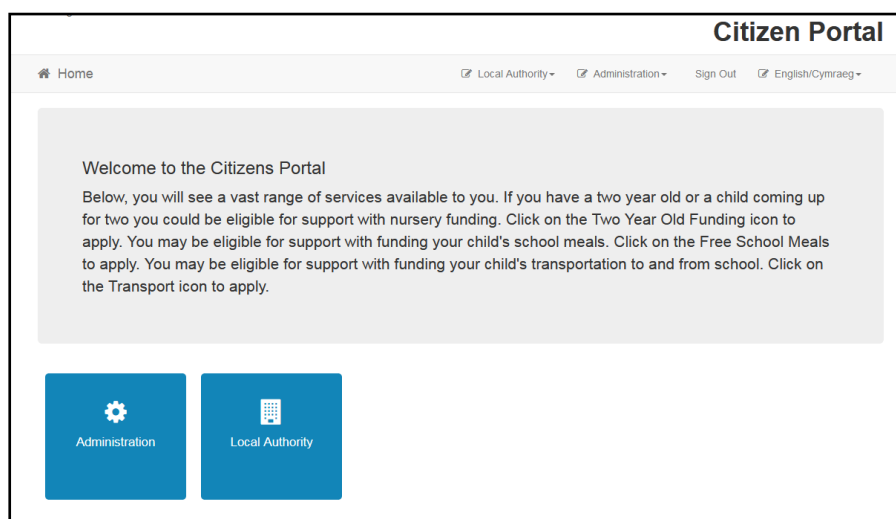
Citizen Portal

Home

Local Authority

Administration

Sign Out

English/Cymraeg

Welcome to the Citizens Portal

Below, you will see a vast range of services available to you. If you have a two year old or a child coming up for two you could be eligible for support with nursery funding. Click on the Two Year Old Funding icon to apply. You may be eligible for support with funding your child's school meals. Click on the Free School Meals to apply. You may be eligible for support with funding your child's transportation to and from school. Click on the Transport icon to apply.

Administration

Local Authority